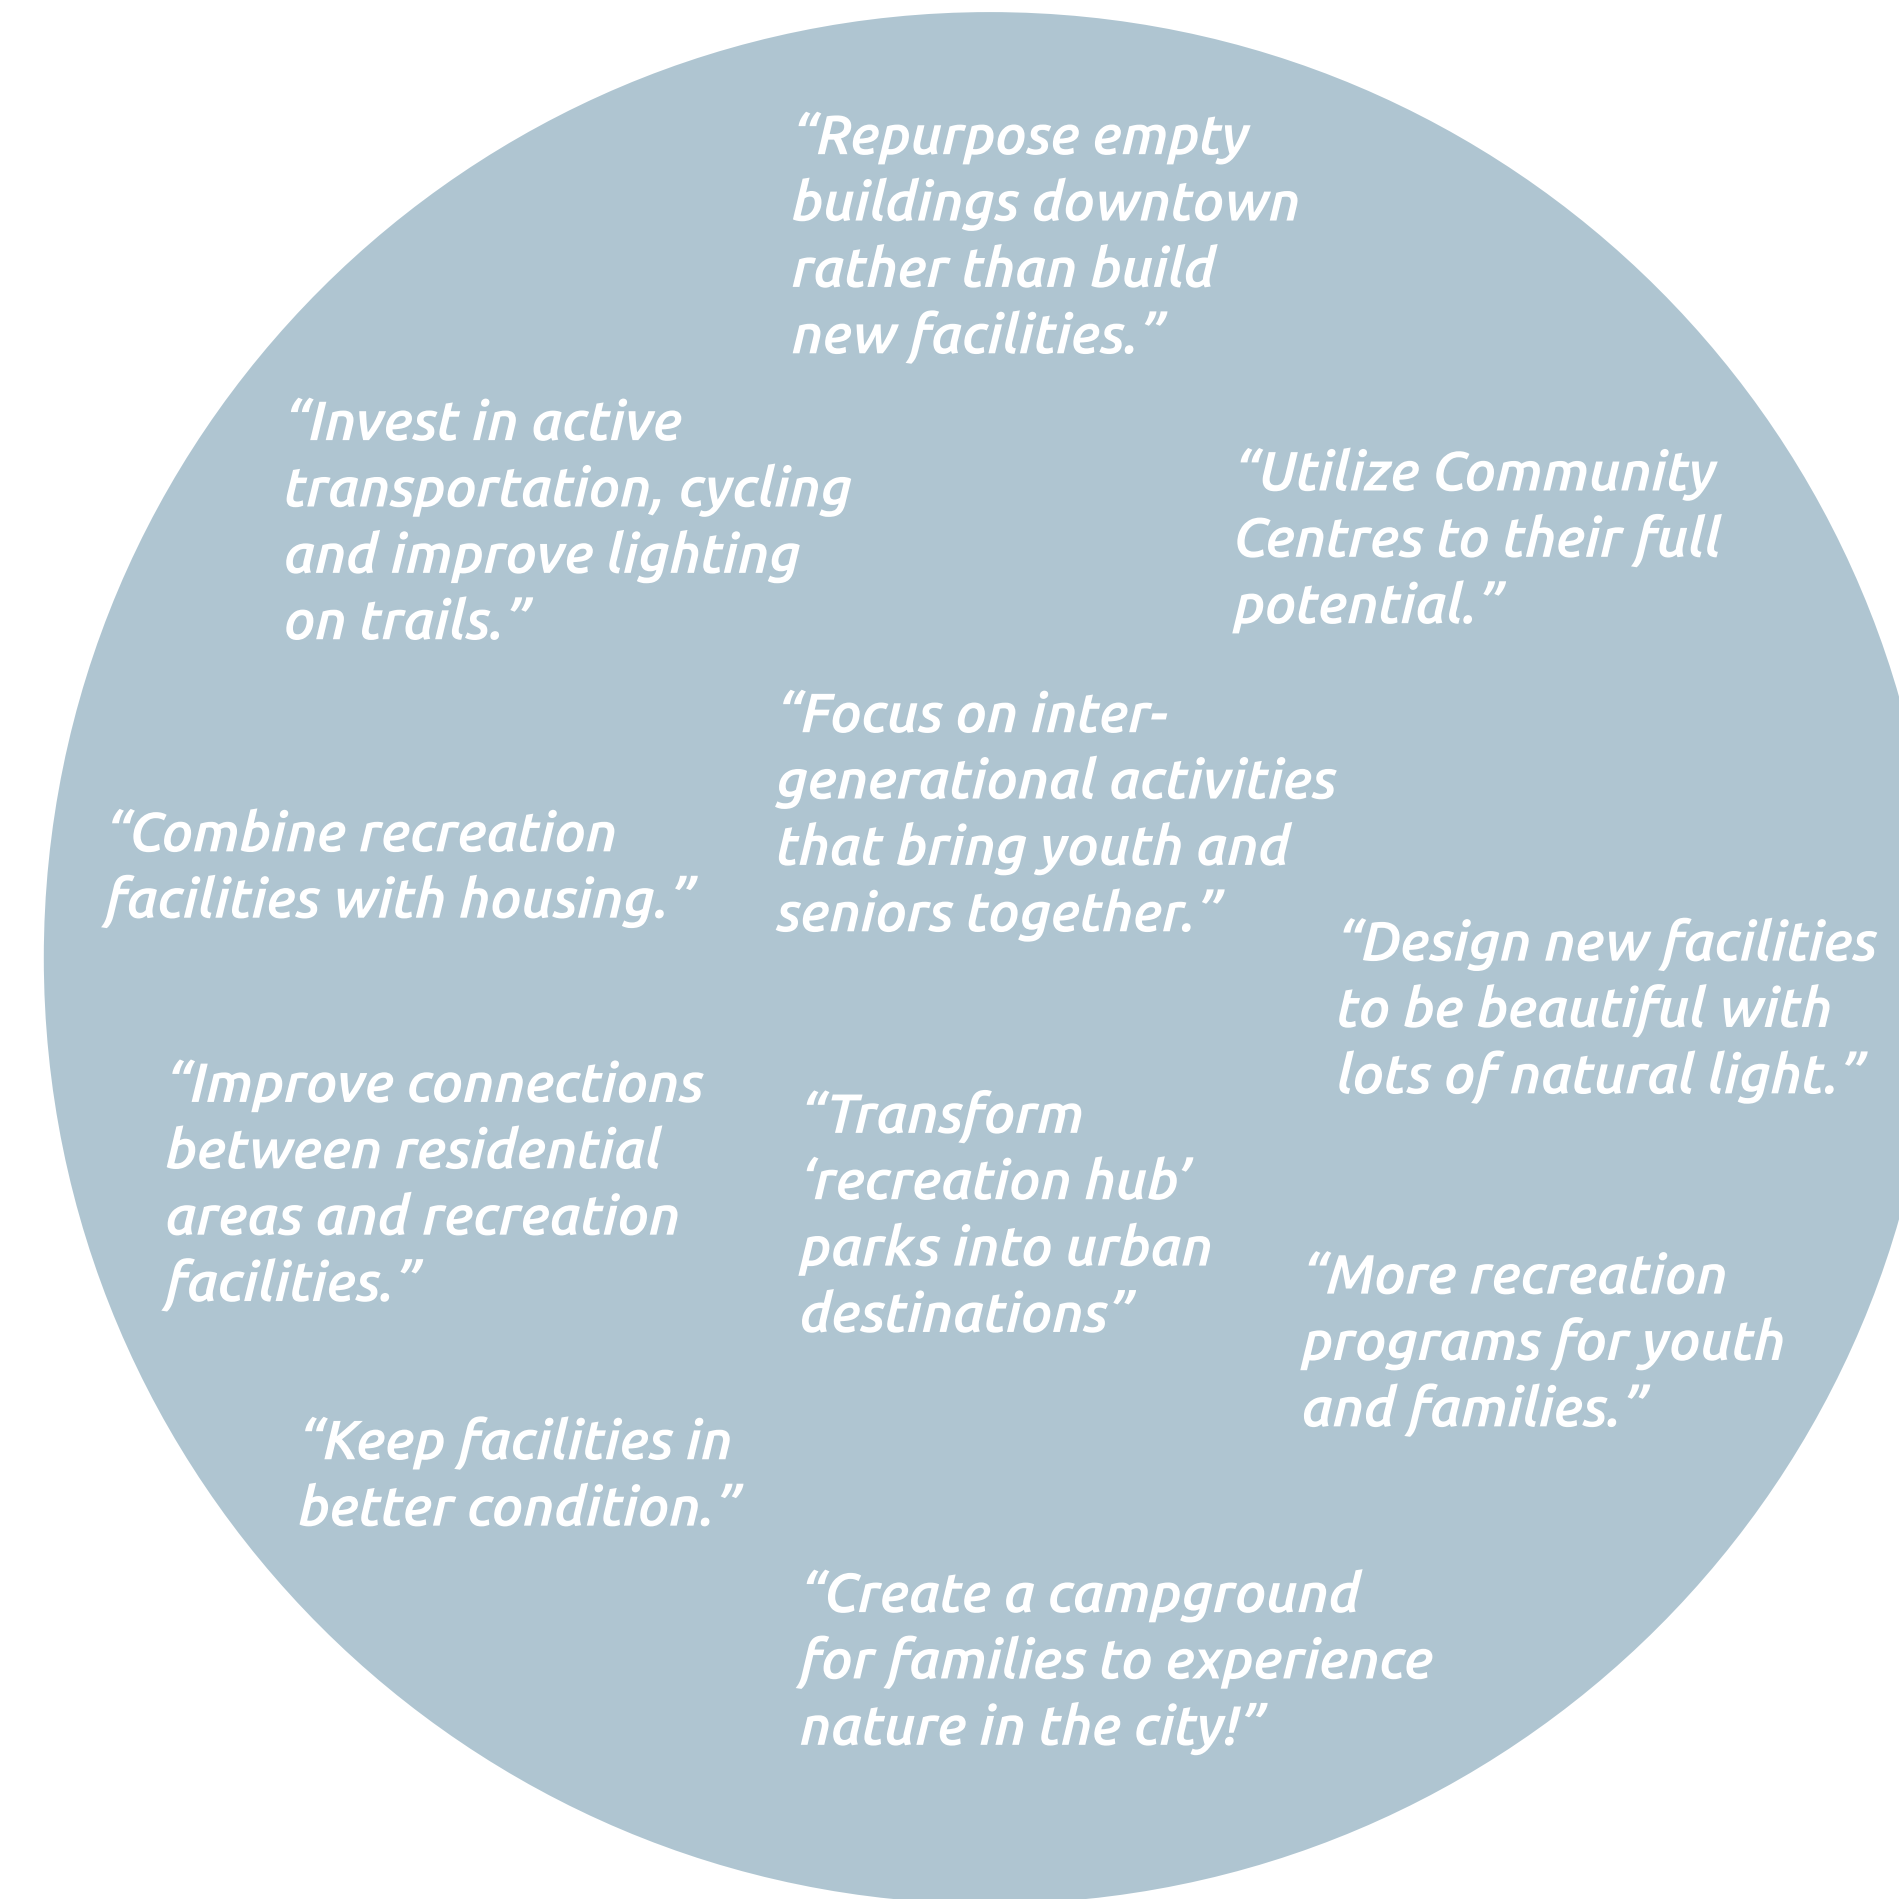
“Repurpose empty buildings downtown rather than build new facilities.”

“Invest in active transportation, cycling and improve lighting on trails.”

“Utilize Community Centres to their full potential.”

“Focus on intergenerational activities that bring youth and seniors together.”

“Combine recreation facilities with housing.”

“Design new facilities to be beautiful with lots of natural light.”

“Improve connections between residential areas and recreation facilities.”

“Transform ‘recreation hub’ parks into urban destinations”

“More recreation programs for youth and families.”

“Keep facilities in better condition.”

“Create a campground for families to experience nature in the city!”